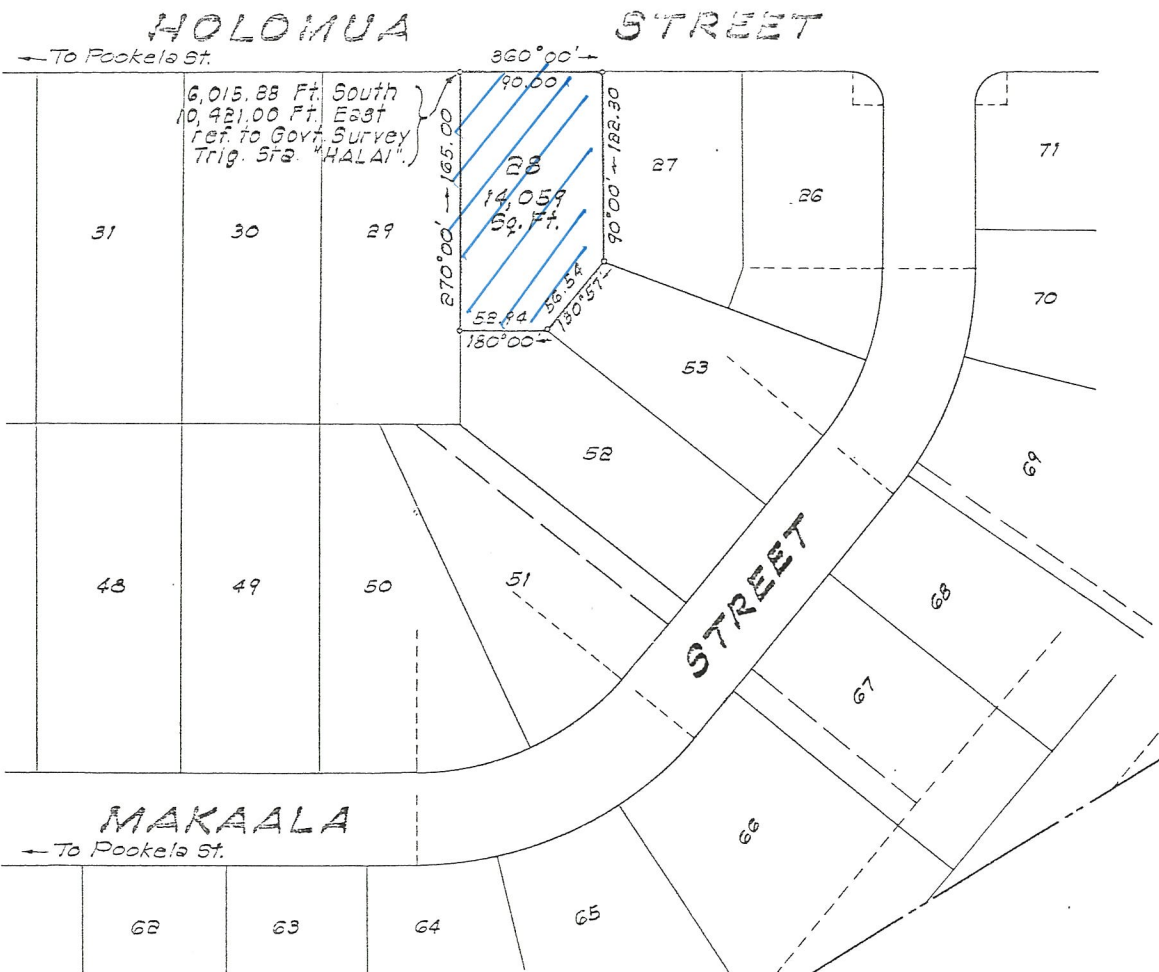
HOLOMUA STREET

← To Pookela St.

360°00' →

6,015.88 Ft. South
10,421.00 Ft. East
ref. to Govt. Survey
Trig. Sta. "HALAI".

90.00

182.30

165.00

28
14,059
Sq. Ft.

270°00'

90°00'

56.54

130°57'

52.84

180°00'

31

30

29

27

26

71

70

53

52

69

48

49

50

51

STREET

68

67

66

MAKAALA

← To Pookela St.

62

63

64

65